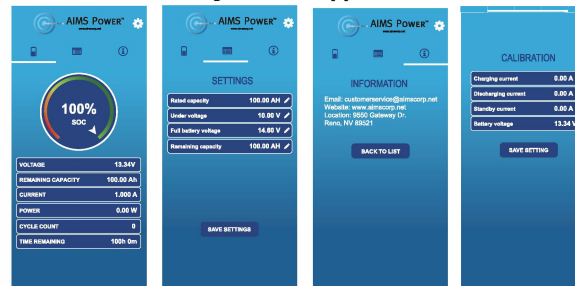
AIMS Power™

100%
SOC

| VOLTAGE | 13.34V |
|---|---|
| REMAINING CAPACITY | 100.00 Ah |
| CURRENT | 1.000 A |
| POWER | 0.00 W |
| CYCLE COUNT | 0 |
| TIME REMAINING | 100h 0m |

AIMS Power™

SETTINGS

| Rated capacity | 100.00 AH |
|---|---|
| Under voltage | 10.00 V |
| Full battery voltage | 14.60 V |
| Remaining capacity | 100.00 AH |

SAVE SETTINGS

AIMS Power™

INFORMATION

Email: customerservice@aimscorp.net
Website: www.aimscorp.net
Location: 9550 Gateway Dr.
Reno, NV 89521

BACK TO LIST

CALIBRATION

| Charging current | 0.00 A |
|---|---|
| Discharging current | 0.00 A |
| Standby current | 0.00 A |
| Battery voltage | 13.34 V |

SAVE SETTING